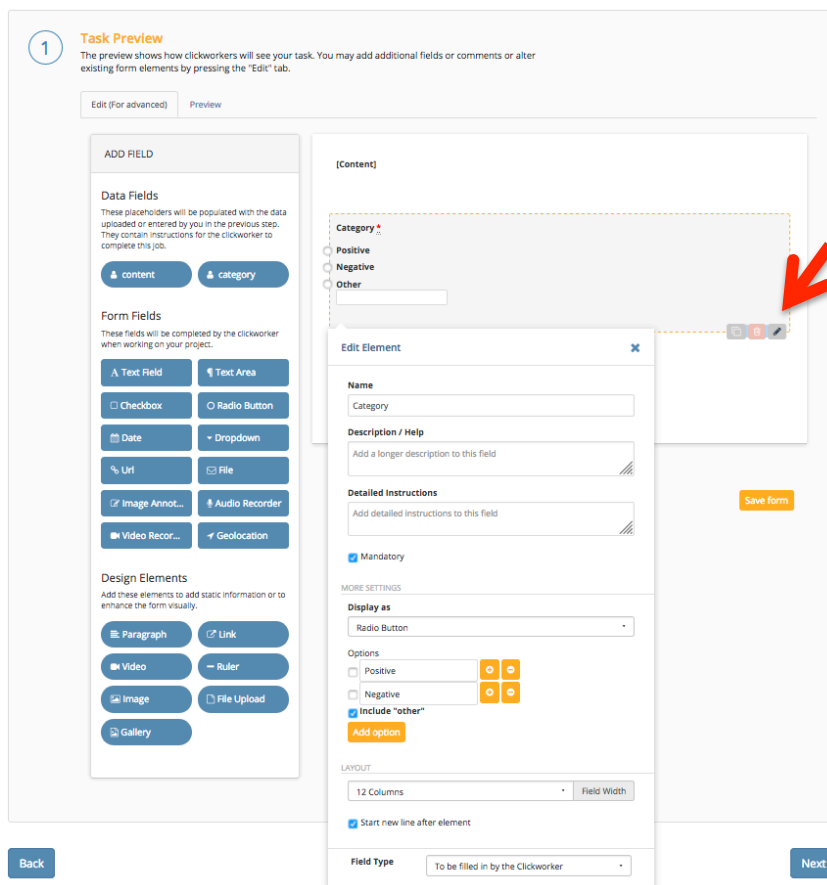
1

Task Preview
The preview shows how clickworkers will see your task. You may add additional fields or comments or alter existing form elements by pressing the "Edit" tab.

Edit (For advanced) | Preview

ADD FIELD

Data Fields
These placeholders will be populated with the data uploaded or entered by you in the previous step. They contain instructions for the clickworker to complete this job.

content | category

Form Fields
These fields will be completed by the clickworker when working on your project.

Text Field | Text Area
Checkbox | Radio Button
Date | Dropdown
Url | File
Image Annot... | Audio Recorder
Video Recor... | Geolocation

Design Elements
Add these elements to add static information or to enhance the form visually.

Paragraph | Link
Video | Ruler
Image | File Upload
Gallery

[Content]

Category *
Positive
Negative
Other

Edit Element

Name
Category

Description / Help
Add a longer description to this field

Detailed Instructions
Add detailed instructions to this field

Mandatory

MORE SETTINGS

Display as
Radio Button

Options
Positive
Negative
Include "other"
Add option

LAYOUT
12 Columns | Field Width

Start new line after element

Field Type
To be filled in by the Clickworker

Save form

Back

Next